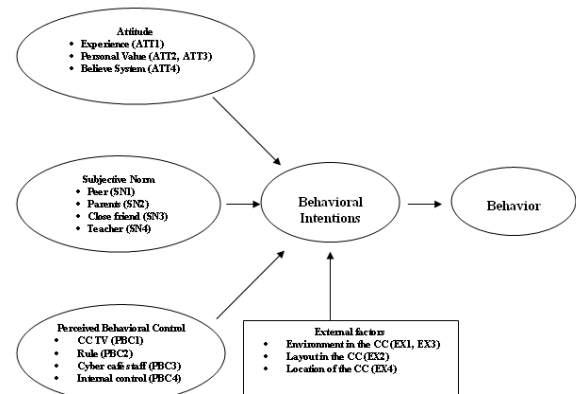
Attitude
• Experience (ATT1)
• Personal Value (ATT2, ATT3)
• Believe System (ATT4)

Subjective Norm
• Peer (SN1)
• Parents (SN2)
• Close friend (SN3)
• Teacher (SN4)

Behavioral Intentions

Behavior

Perceived Behavioral Control
• CC TV (PBC1)
• Rule (PBC2)
• Cyber café staff (PBC3)
• Internal control (PBC4)

External factors
• Environment in the CC (EX1, EX3)
• Layout in the CC (EX2)
• Location of the CC (EX4)